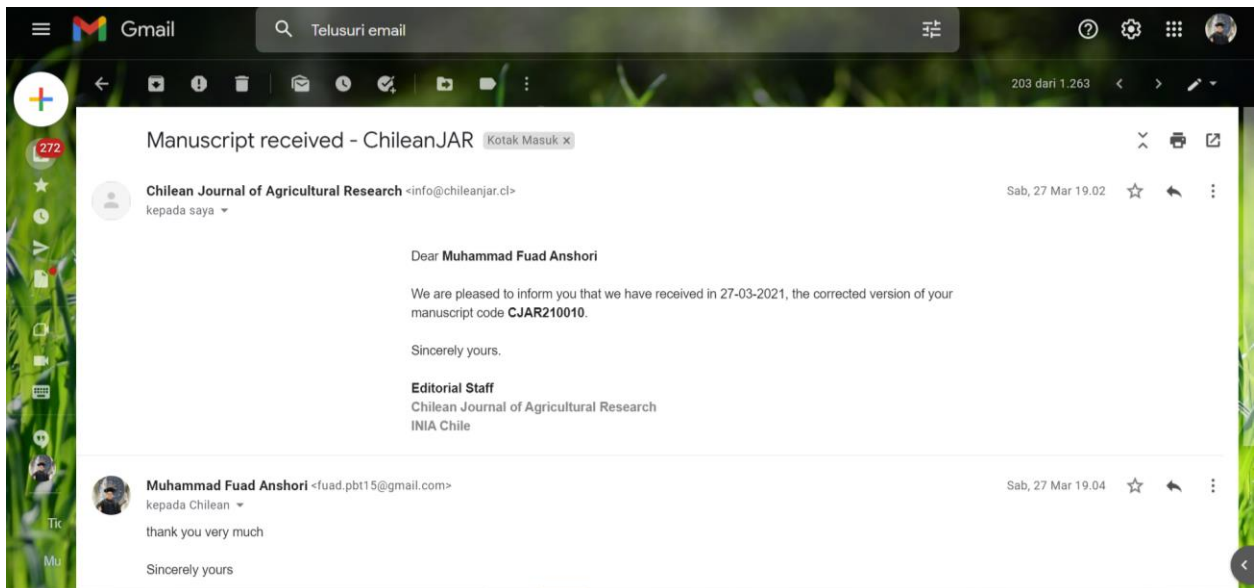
Gmail

Telusuri email

272

203 dari 1.263

Manuscript received - ChileanJAR Kotak Masuk ×

Chilean Journal of Agricultural Research <info@chileanjar.cl>
kepada saya

Sab, 27 Mar 19.02

Dear **Muhammad Fuad Anshori**

We are pleased to inform you that we have received in 27-03-2021, the corrected version of your manuscript code **CJAR210010**.

Sincerely yours.

**Editorial Staff**
Chilean Journal of Agricultural Research
INIA Chile

Muhammad Fuad Anshori <fuad.pbt15@gmail.com>
kepada Chilean

Sab, 27 Mar 19.04

thank you very much

Sincerely yours

Tic

Mu